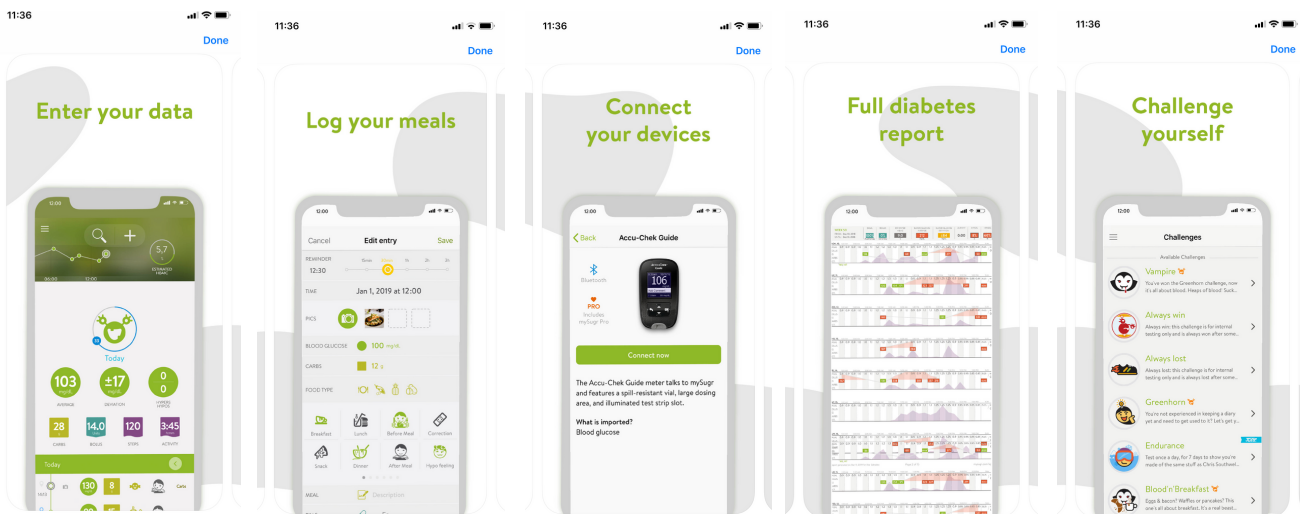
11:36

Done

Enter your data

5,7
ESTIMATED HBA1C

Today

103
mg/dl
AVERAGE

±17
mg/dl
DEVIATION

0
0
HYPERS HYPOS

28
CARBS

14.0
BOLUS

120
STEPS

3:45
ACTIVITY

Today

130

8

11:36

Done

Log your meals

12:00

Cancel

Edit entry

Save

REMINDER
12:30

TIME
Jan 1, 2019 at 12:00

PICS

BLOOD GLUCOSE
100 mg/dl

CARBS
12 g

FOOD TYPE

Breakfast
Lunch
Before Meal
Correction
Snack
Dinner
After Meal
Hypo feeling

MEAL
Description

11:36

Done

Connect your devices

12:00

Back

Accu-Chek Guide

Bluetooth

PRO
Includes mySugr Pro

106

Connect now

The Accu-Chek Guide meter talks to mySugr and features a spill-resistant vial, large dosing area, and illuminated test strip slot.

What is imported?
Blood glucose

11:36

Done

Full diabetes report

12:00

11:36

Done

Challenge yourself

12:00

Challenges

Available Challenges

Vampire
You've won the Greenhorn challenge, now it's all about blood. Heaps of blood! Suck...

Always win
Always win: this challenge is for internal testing only and is always won after some...

Always lost
Always lost: this challenge is for internal testing only and is always lost after some...

Greenhorn
You're not experienced in keeping a diary yet and need to get used to it? Let's get y...

Endurance
Test once a day, for 7 days to show you're made of the same stuff as Chris Southwell...

Blood'n'Breakfast
Eggs & bacon? Waffles or pancakes? This one's all about breakfast. It's a real treat...